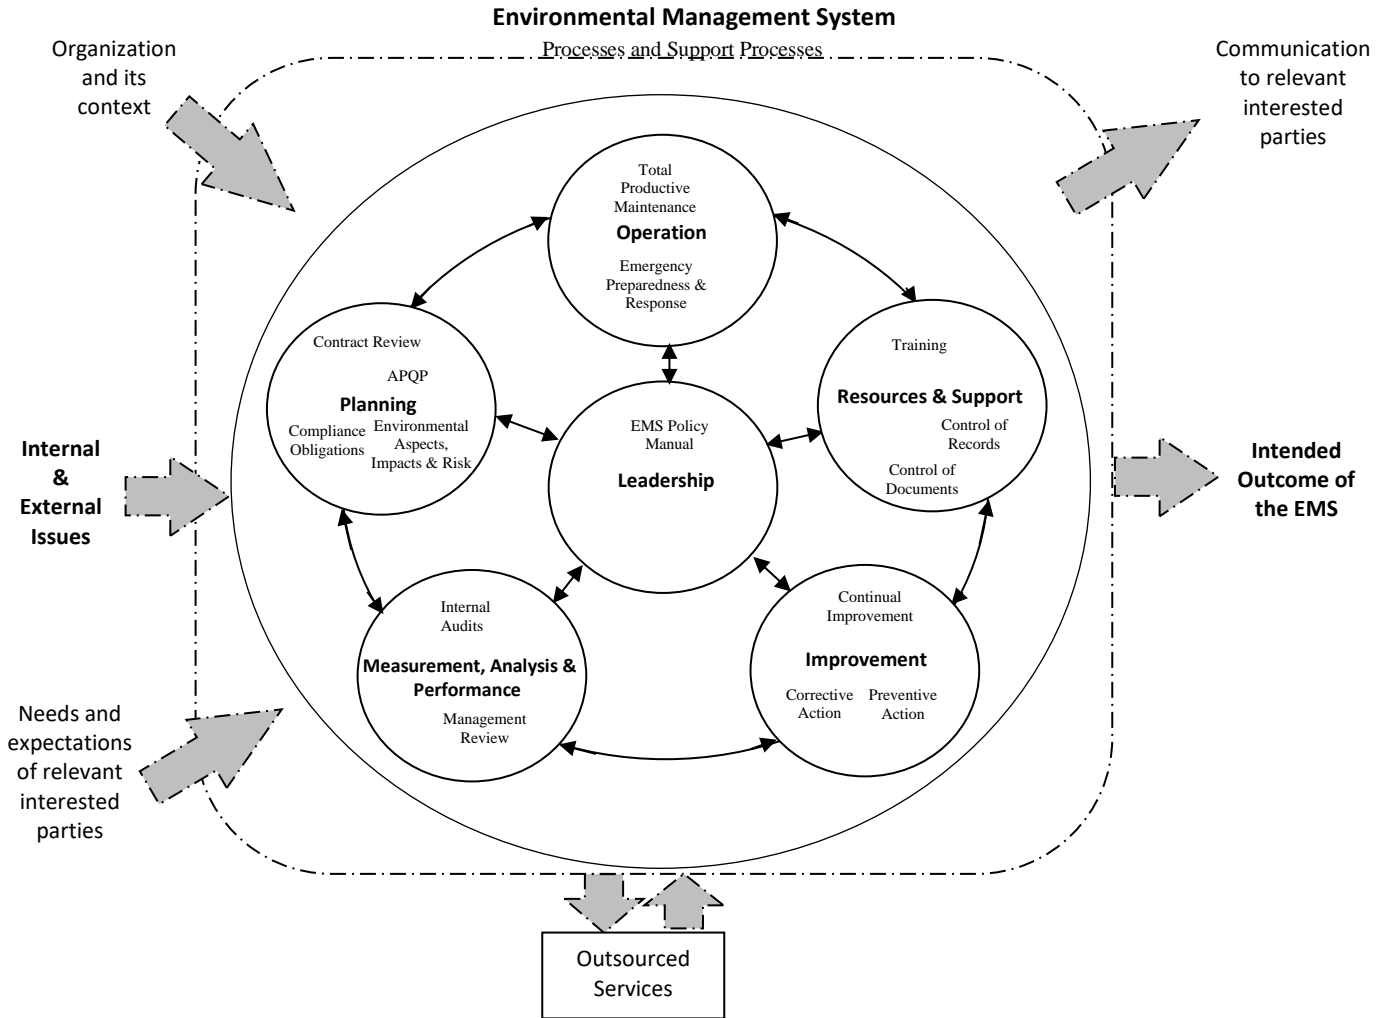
Environmental Management System

Processes and Support Processes

Organization and its context

Communication to relevant interested parties

Total Productive Maintenance
Operation
Emergency Preparedness & Response

Contract Review
APQP
Planning
Compliance Obligations
Environmental Aspects, Impacts & Risk

Training
Resources & Support
Control of Records
Control of Documents

EMS Policy Manual
Leadership

Internal & External Issues

Intended Outcome of the EMS

Internal Audits
Measurement, Analysis & Performance
Management Review

Continual Improvement
Improvement
Corrective Action
Preventive Action

Needs and expectations of relevant interested parties

Outsourced Services